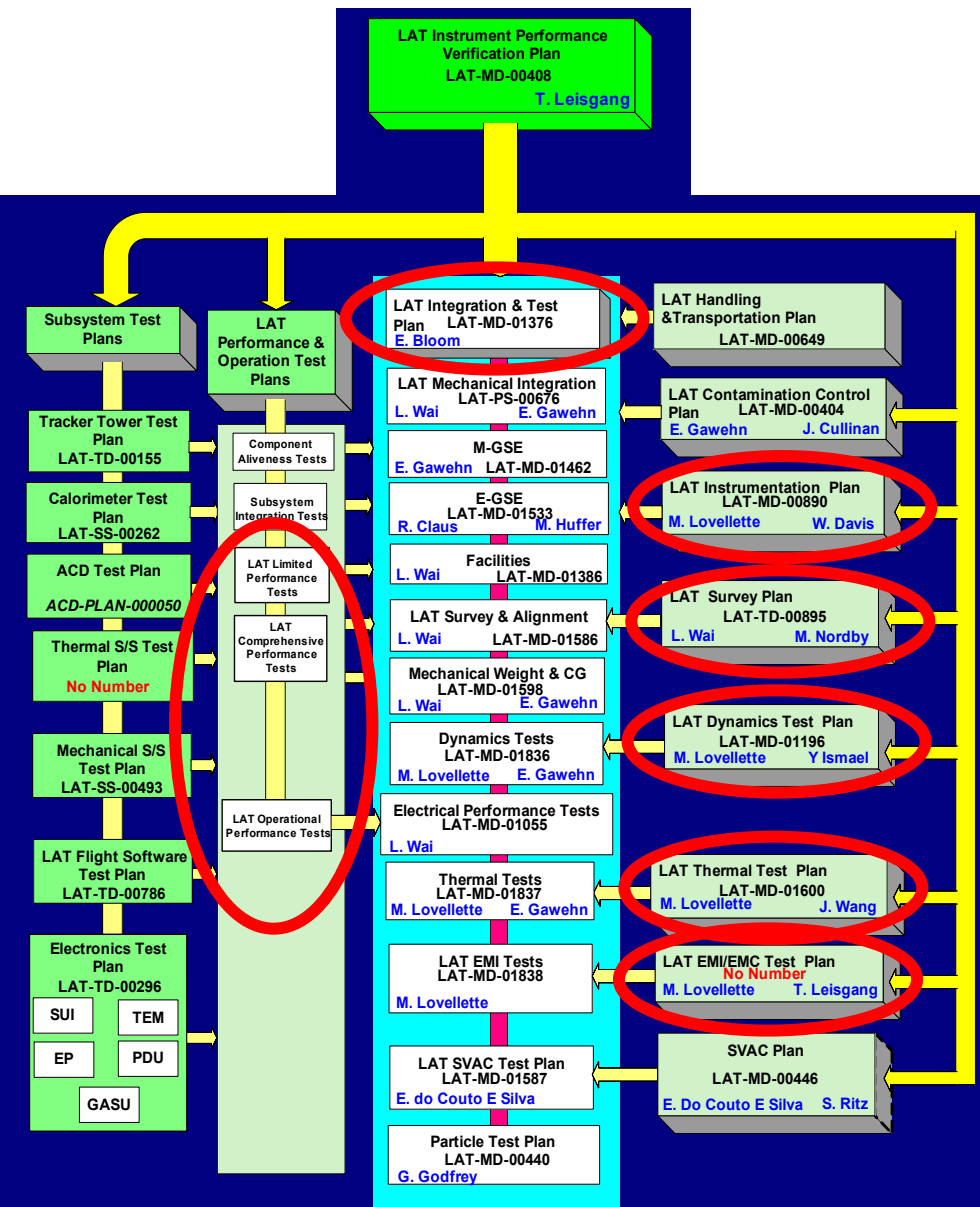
LAT Instrument Performance Verification Plan
LAT-MD-00408
T. Leisgang

Subsystem Test Plans

LAT Performance & Operation Test Plans

Tracker Tower Test Plan
LAT-TD-00155

Calorimeter Test Plan
LAT-SS-00262

ACD Test Plan
ACD-PLAN-000050

Thermal S/S Test Plan
No Number

Mechanical S/S Test Plan
LAT-SS-00493

LAT Flight Software Test Plan
LAT-TD-00786

Electronics Test Plan
LAT-TD-00296
SUI
TEM
EP
PDU
GASU

Component Aliveness Tests

Subsystem Integration Tests

LAT Limited Performance Tests

LAT Comprehensive Performance Tests

LAT Operational Performance Tests

LAT Integration & Test Plan LAT-MD-01376
E. Bloom

LAT Mechanical Integration
LAT-PS-00676
L. Wai E. Gawehn

M-GSE
E. Gawehn LAT-MD-01462

E-GSE
LAT-MD-01533
R. Claus M. Huffer

Facilities
L. Wai LAT-MD-01386

LAT Survey & Alignment
L. Wai LAT-MD-01586

Mechanical Weight & CG
LAT-MD-01598
L. Wai E. Gawehn

Dynamics Tests
LAT-MD-01836
M. Lovellette E. Gawehn

Electrical Performance Tests
LAT-MD-01055
L. Wai

Thermal Tests
LAT-MD-01837
M. Lovellette E. Gawehn

LAT EMI Tests
LAT-MD-01838
M. Lovellette

LAT SVAC Test Plan
LAT-MD-01587
E. do Couto E Silva

Particle Test Plan
LAT-MD-00440
G. Godfrey

LAT Handling &Transportation Plan
LAT-MD-00649

LAT Contamination Control Plan LAT-MD-00404
E. Gawehn J. Cullinan

LAT Instrumentation Plan
LAT-MD-00890
M. Lovellette W. Davis

LAT Survey Plan
LAT-TD-00895
L. Wai M. Nordby

LAT Dynamics Test Plan
LAT-MD-01196
M. Lovellette Y Ismael

LAT Thermal Test Plan
LAT-MD-01600
M. Lovellette J. Wang

LAT EMI/EMC Test Plan
No Number
M. Lovellette T. Leisgang

SVAC Plan
LAT-MD-00446
E. Do Couto E Silva S. Ritz